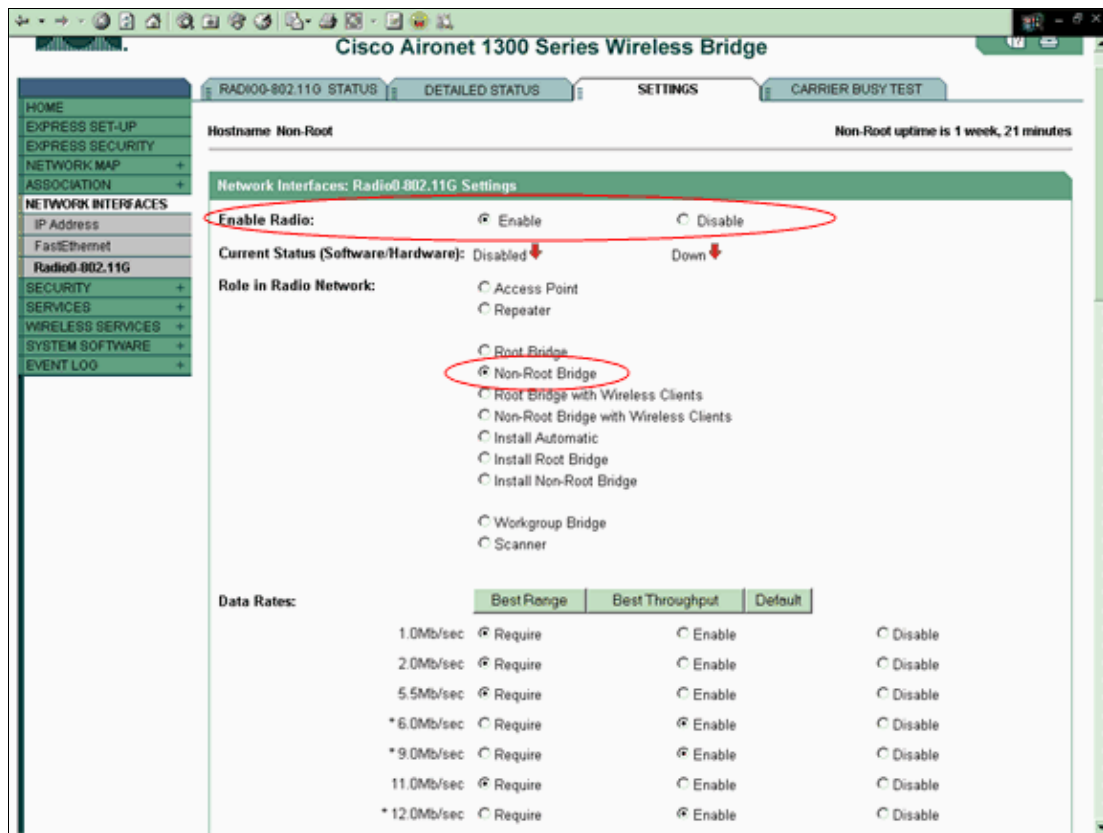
Cisco Aironet 1300 Series Wireless Bridge

HOME
EXPRESS SET-UP
EXPRESS SECURITY
NETWORK MAP +
ASSOCIATION +
NETWORK INTERFACES
IP Address
FastEthernet
Radio0-802.11G
SECURITY +
SERVICES +
WIRELESS SERVICES +
SYSTEM SOFTWARE +
EVENT LOG +

RADIO0-802.11G STATUS | DETAILED STATUS | SETTINGS | CARRIER BUSY TEST

Hostname Non-Root

Non-Root uptime is 1 week, 21 minutes

Network Interfaces: Radio0-802.11G Settings

| | | | |
|---|---|---|---|
| Enable Radio: | Enable | Disable | |
| Current Status (Software/Hardware): | Disabled | Down | |
| Role in Radio Network: | Access Point | | |
| | Repeater | | |
| | Root Bridge | | |
| | Non-Root Bridge | | |
| | Root Bridge with Wireless Clients | | |
| | Non-Root Bridge with Wireless Clients | | |
| | Install Automatic | | |
| | Install Root Bridge | | |
| | Install Non-Root Bridge | | |
| | Workgroup Bridge | | |
| | Scanner | | |
| Data Rates: | Best Range | Best Throughput | Default |
| 1.0Mb/sec | Require | Enable | Disable |
| 2.0Mb/sec | Require | Enable | Disable |
| 5.5Mb/sec | Require | Enable | Disable |
| *6.0Mb/sec | Require | Enable | Disable |
| *9.0Mb/sec | Require | Enable | Disable |
| 11.0Mb/sec | Require | Enable | Disable |
| *12.0Mb/sec | Require | Enable | Disable |